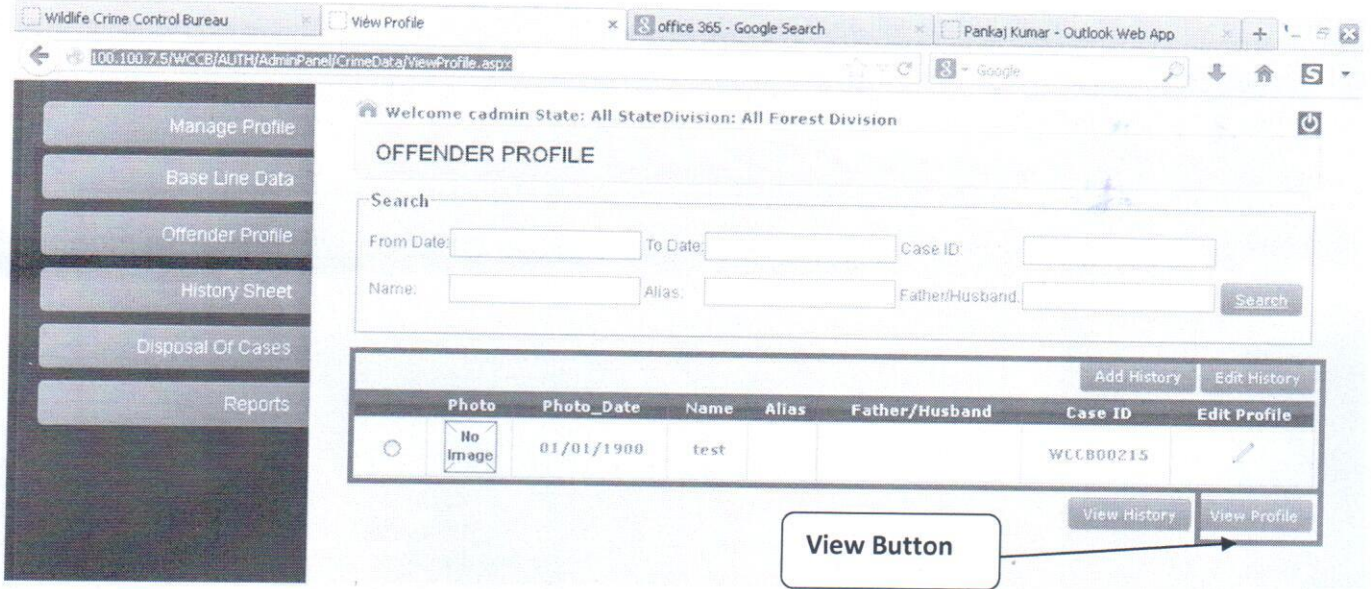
Wildlife Crime Control Bureau | View Profile | office 365 - Google Search | Pankaj Kumar - Outlook Web App

100.100.7.5/WCCB/AUTH/AdminPanel/CrimeData/ViewProfile.aspx

Google

Manage Profile
Base Line Data
Offender Profile
History Sheet
Disposal Of Cases
Reports

Welcome cadmin State: All StateDivision: All Forest Division

OFFENDER PROFILE

Search

From Date: To Date: Case ID:

Name: Alias: Father/Husband: Search

Add History Edit History

| | Photo | Photo_Date | Name | Alias | Father/Husband | Case ID | Edit Profile |
|---|---|---|---|---|---|---|---|
| | No Image | 01/01/1900 | test | | | WCCB00215 | |

View History View Profile

View Button